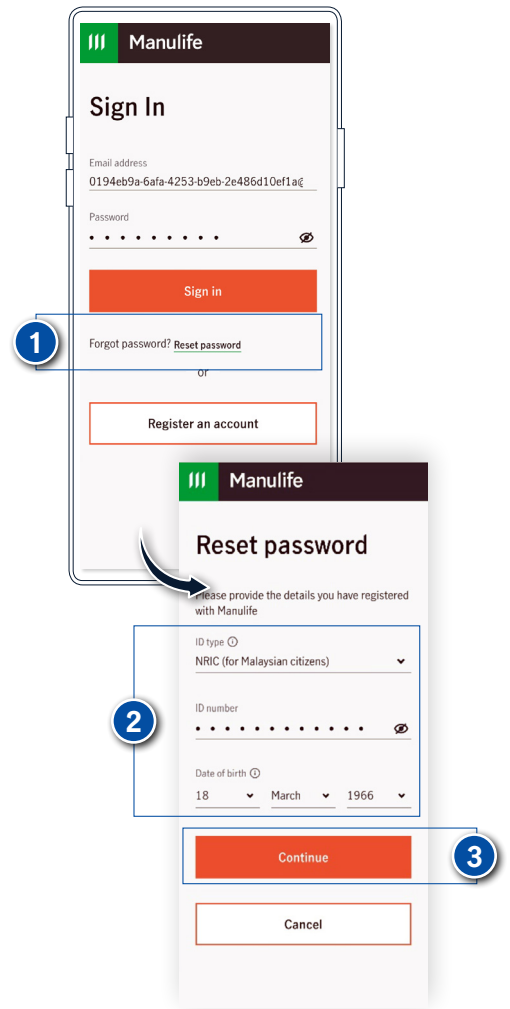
Manulife

Sign In

Email address
0194eb9a-6afa-4253-b9eb-2e486d10ef1a@

Password
• • • • • • • • •

Sign in

1

Forgot password? Reset password

or

Register an account

Manulife

Reset password

Please provide the details you have registered with Manulife

ID type
NRIC (for Malaysian citizens)

2

ID number
• • • • • • • • • • • •

Date of birth
18
March
1966

Continue

3

Cancel